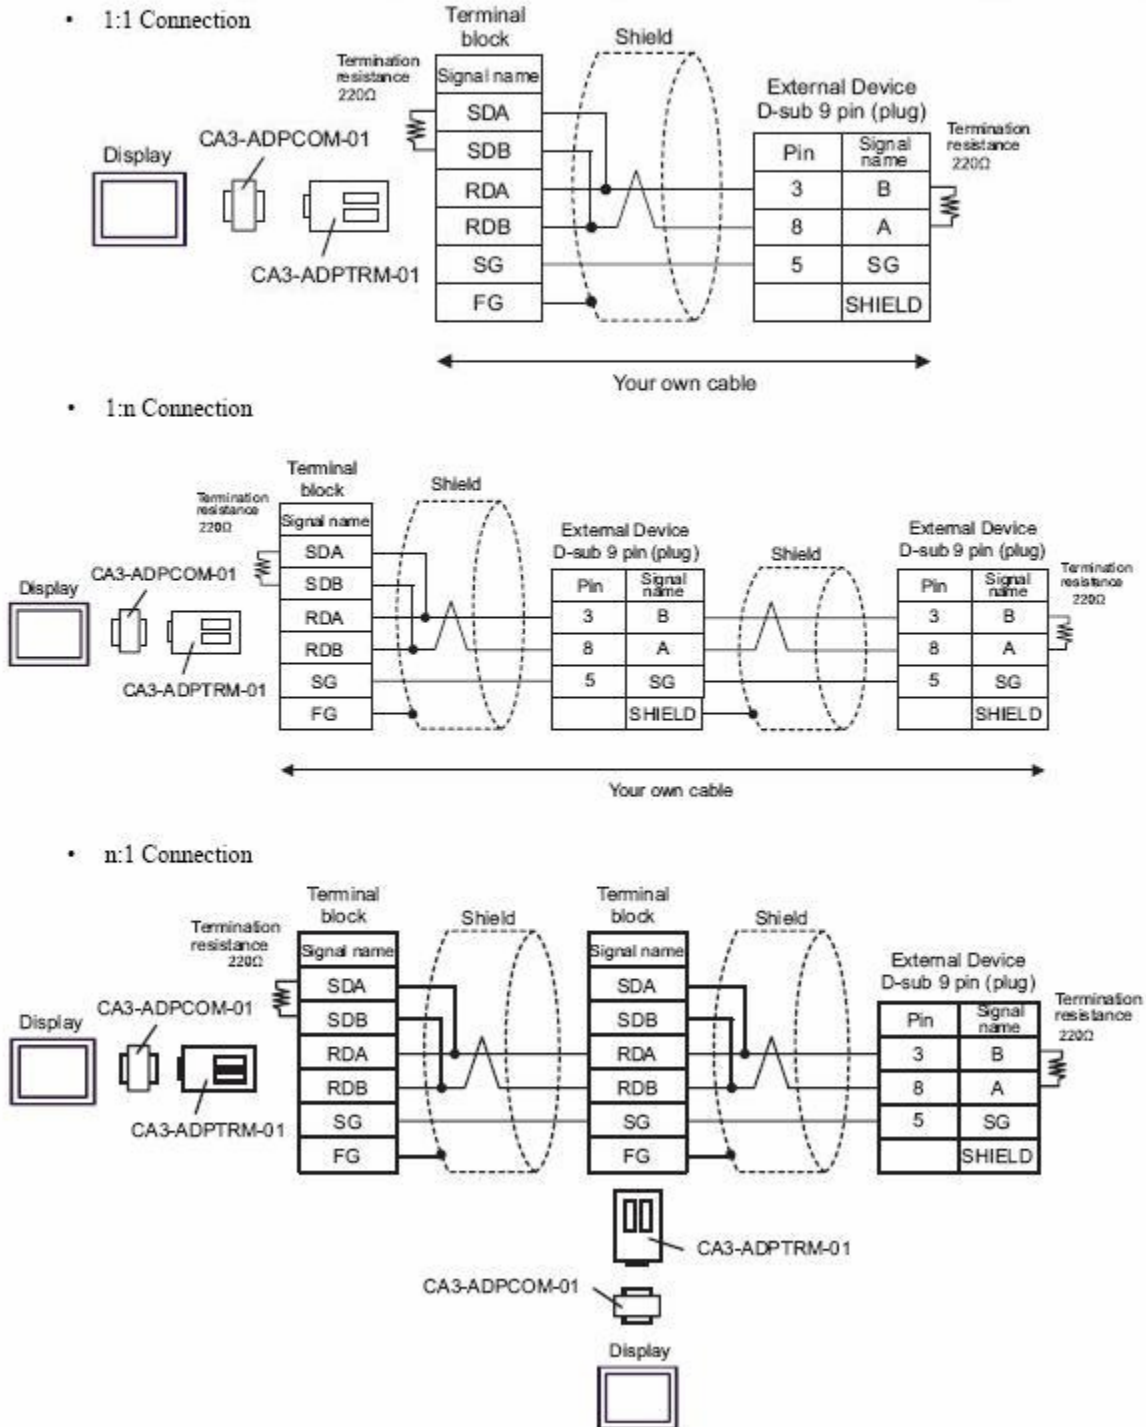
• 1:1 Connection

Terminal block

Shield

Termination resistance 220Ω

| Signal name |
|---|
| SDA |
| SDB |
| RDA |
| RDB |
| SG |
| FG |

Display

CA3-ADPCOM-01

CA3-ADPTRM-01

External Device D-sub 9 pin (plug)

| Pin | Signal name |
|---|---|
| 3 | B |
| 8 | A |
| 5 | SG |
| | SHIELD |

Termination resistance 220Ω

Your own cable

• 1:n Connection

Terminal block

Shield

Termination resistance 220Ω

| Signal name |
|---|
| SDA |
| SDB |
| RDA |
| RDB |
| SG |
| FG |

Display

CA3-ADPCOM-01

CA3-ADPTRM-01

External Device D-sub 9 pin (plug)

| Pin | Signal name |
|---|---|
| 3 | B |
| 8 | A |
| 5 | SG |
| | SHIELD |

Shield

External Device D-sub 9 pin (plug)

| Pin | Signal name |
|---|---|
| 3 | B |
| 8 | A |
| 5 | SG |
| | SHIELD |

Termination resistance 220Ω

Your own cable

• n:1 Connection

Terminal block

Termination resistance 220Ω

Shield

| Signal name |
|---|
| SDA |
| SDB |
| RDA |
| RDB |
| SG |
| FG |

Display

CA3-ADPCOM-01

CA3-ADPTRM-01

Terminal block

Shield

| Signal name |
|---|
| SDA |
| SDB |
| RDA |
| RDB |
| SG |
| FG |

External Device D-sub 9 pin (plug)

| Pin | Signal name |
|---|---|
| 3 | B |
| 8 | A |
| 5 | SG |
| | SHIELD |

Termination resistance 220Ω

CA3-ADPTRM-01

CA3-ADPCOM-01

Display